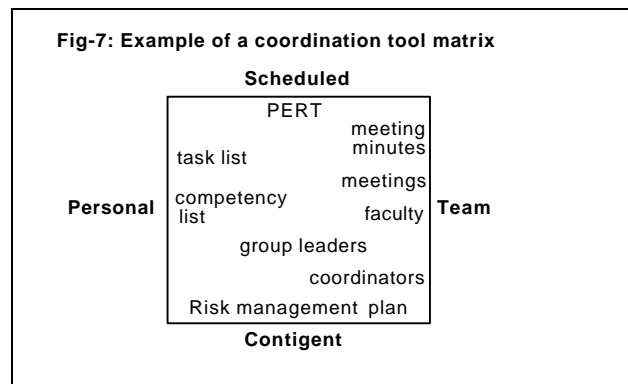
Fig-7: Example of a coordination tool matrix

Scheduled

PERT

meeting minutes

task list

meetings

Personal

competency list

faculty

Team

group leaders

coordinators

Risk management plan

Contigent